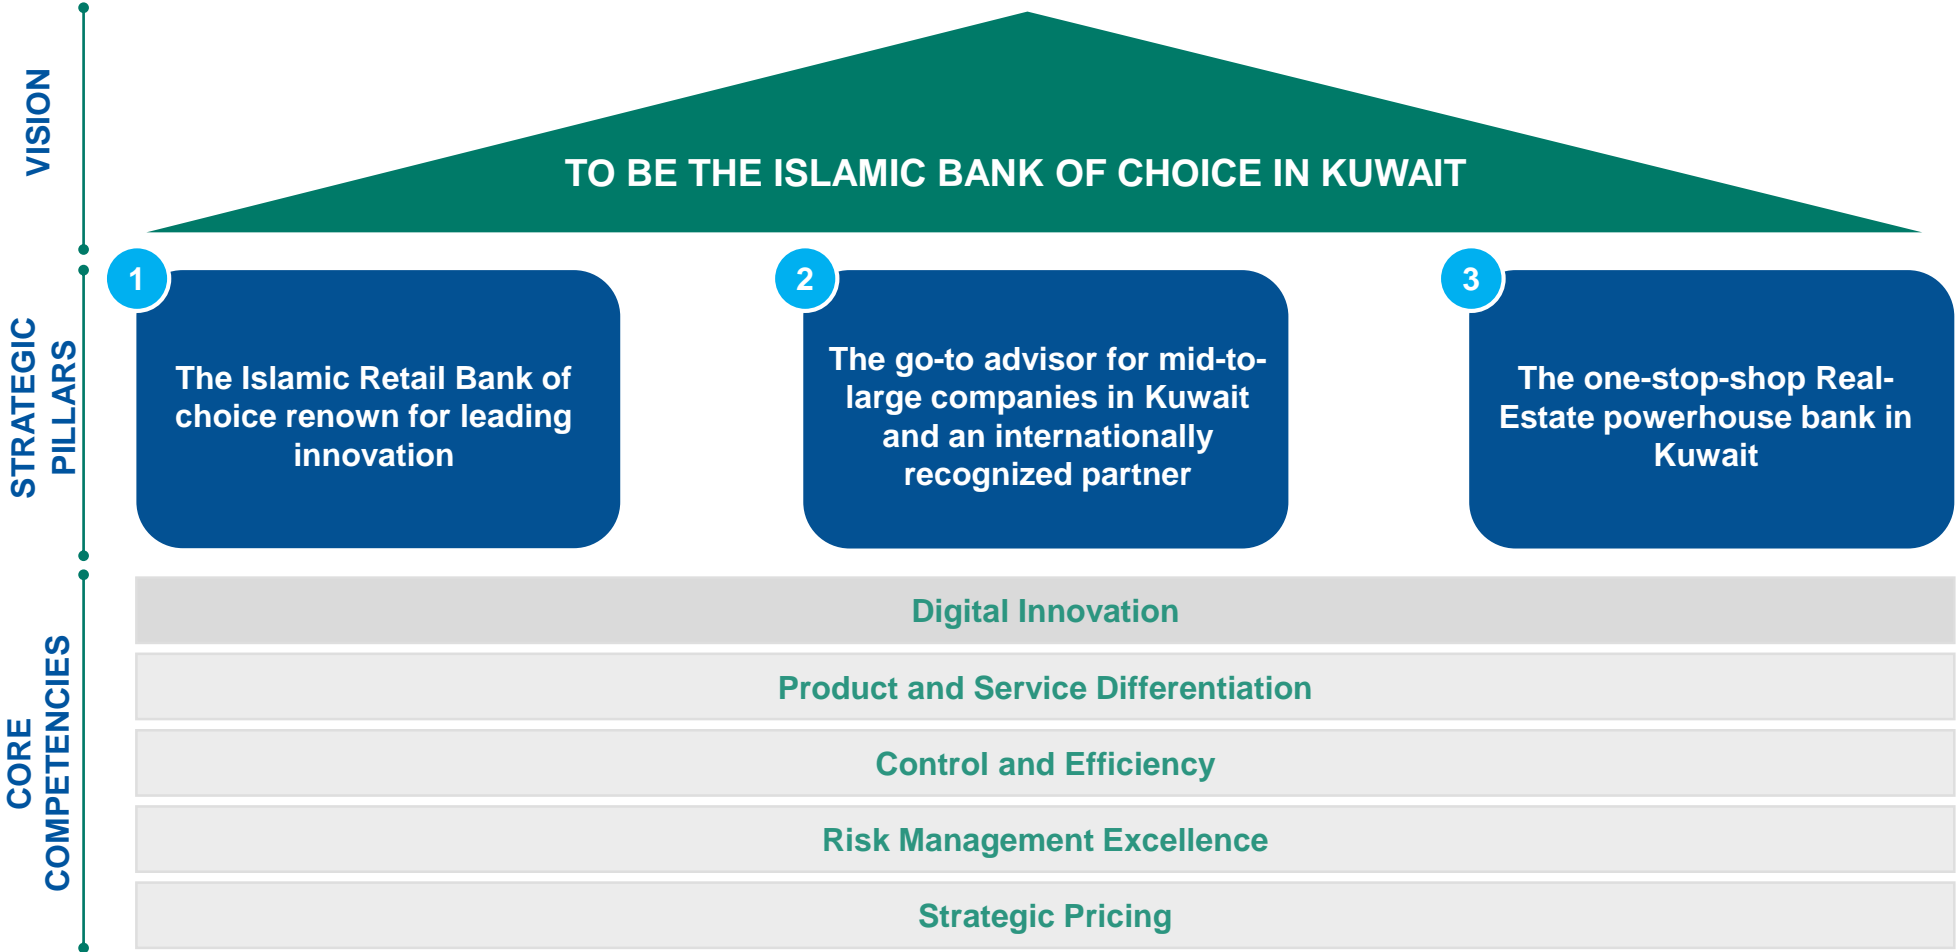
VISION

TO BE THE ISLAMIC BANK OF CHOICE IN KUWAIT

STRATEGIC PILLARS

1

The Islamic Retail Bank of choice renown for leading innovation

2

The go-to advisor for mid-to-large companies in Kuwait and an internationally recognized partner

3

The one-stop-shop Real-Estate powerhouse bank in Kuwait

CORE COMPETENCIES

Digital Innovation

Product and Service Differentiation

Control and Efficiency

Risk Management Excellence

Strategic Pricing